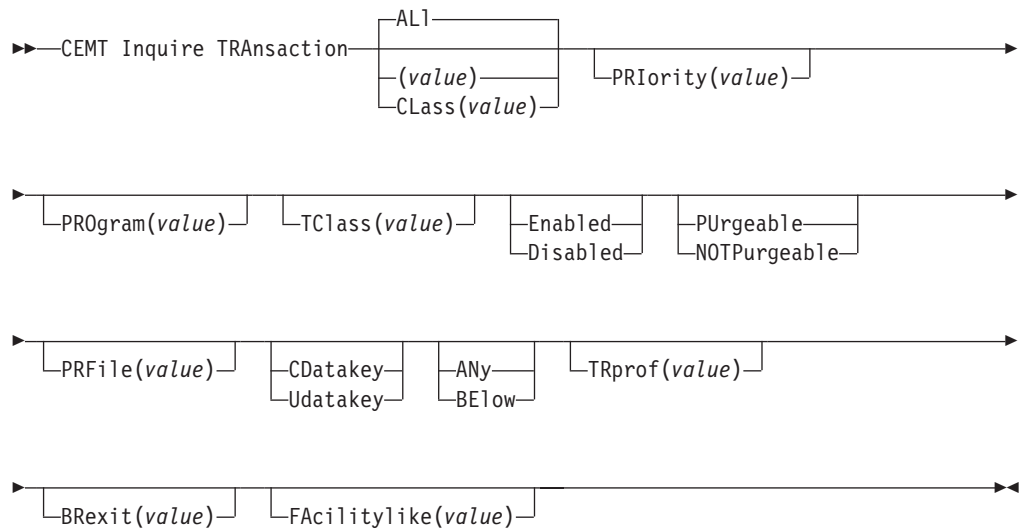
CEMT Inquire TRAnsaction ALl (value) CLass(value) PRIority(value)

PROgram(value) TClass(value) Enabled Disabled PUrgeable NOTPurgeable

PRFile(value) CDatakey Udatakey ANy BElow TRprof(value)

BRexit(value) FAcilitylike(value)